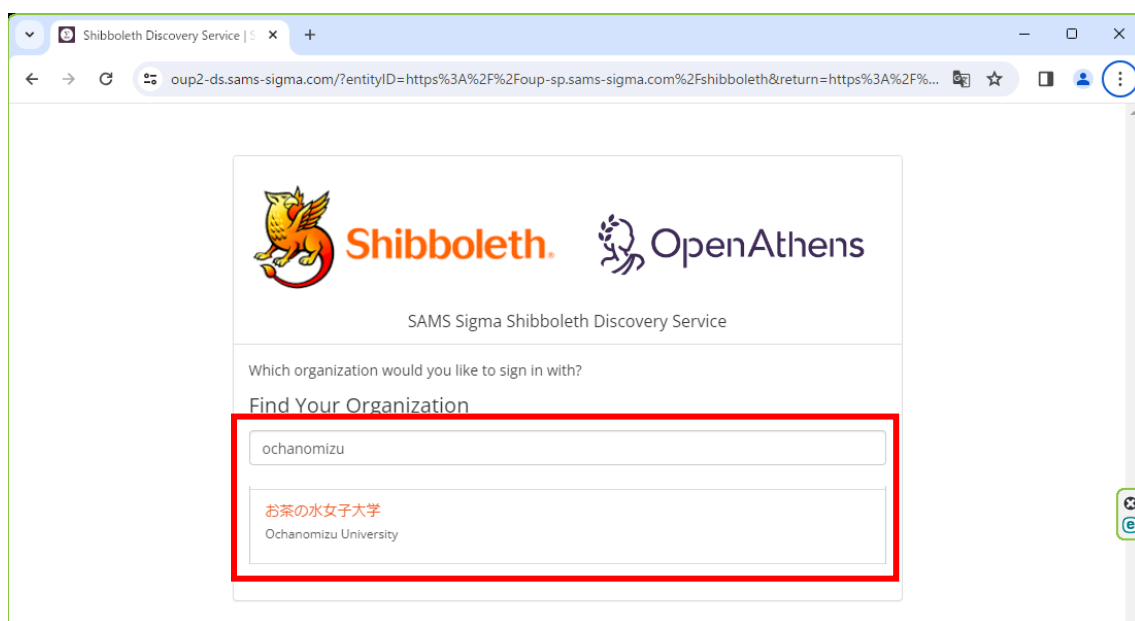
Shibboleth Discovery Service | S
×
+
oup2-ds.sams-sigma.com/?entityID=https%3A%2F%2Foup-sp.sams-sigma.com%2Fshibboleth&return=https%3A%2F%...

Shibboleth.
OpenAthens

SAMS Sigma Shibboleth Discovery Service

Which organization would you like to sign in with?

Find Your Organization

ochanomizu

お茶の水女子大学
Ochanomizu University